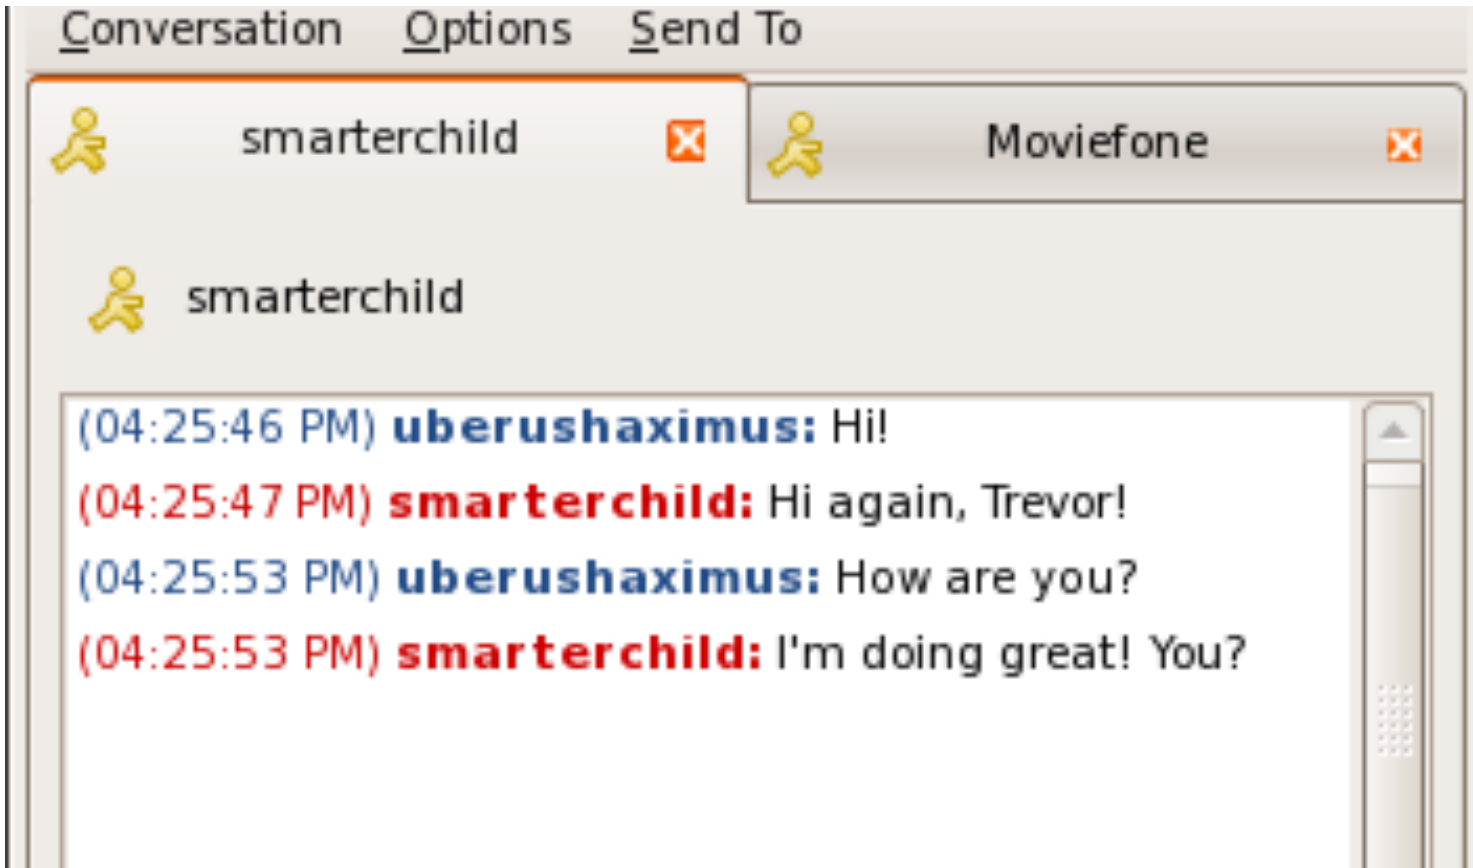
Conversation Options Send To

smarterchild

Moviefone

smarterchild

(04:25:46 PM) uberushaximus: Hi!

(04:25:47 PM) smarterchild: Hi again, Trevor!

(04:25:53 PM) uberushaximus: How are you?

(04:25:53 PM) smarterchild: I'm doing great! You?